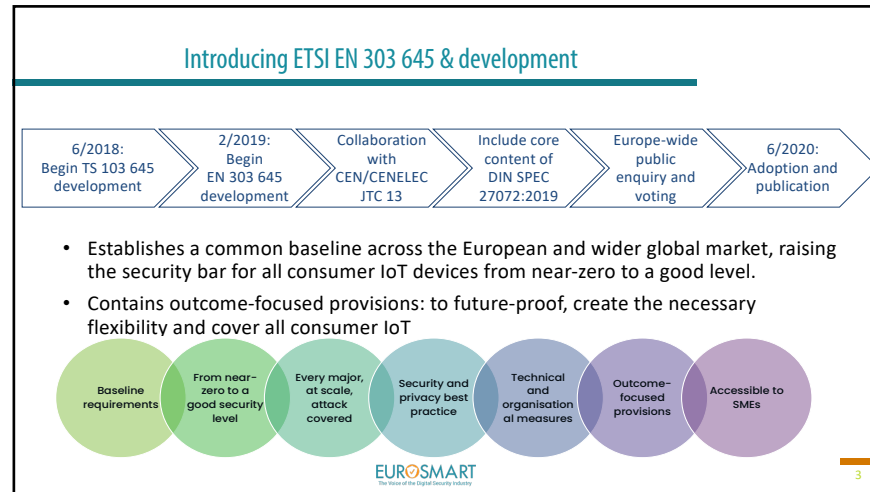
Introducing ETSI EN 303 645 & development

6/2018: Begin TS 103 645 development

2/2019: Begin EN 303 645 development

Collaboration with CEN/CENELEC JTC 13

Include core content of DIN SPEC 27072:2019

Europe-wide public enquiry and voting

6/2020: Adoption and publication

• Establishes a common baseline across the European and wider global market, raising the security bar for all consumer IoT devices from near-zero to a good level.

• Contains outcome-focused provisions: to future-proof, create the necessary flexibility and cover all consumer IoT

Baseline requirements

From near-zero to a good security level

Every major, at scale, attack covered

Security and privacy best practice

Technical and organisation al measures

Outcome-focused provisions

Accessible to SMEs

EUROSMART
The Voice of the Digital Security Industry

3